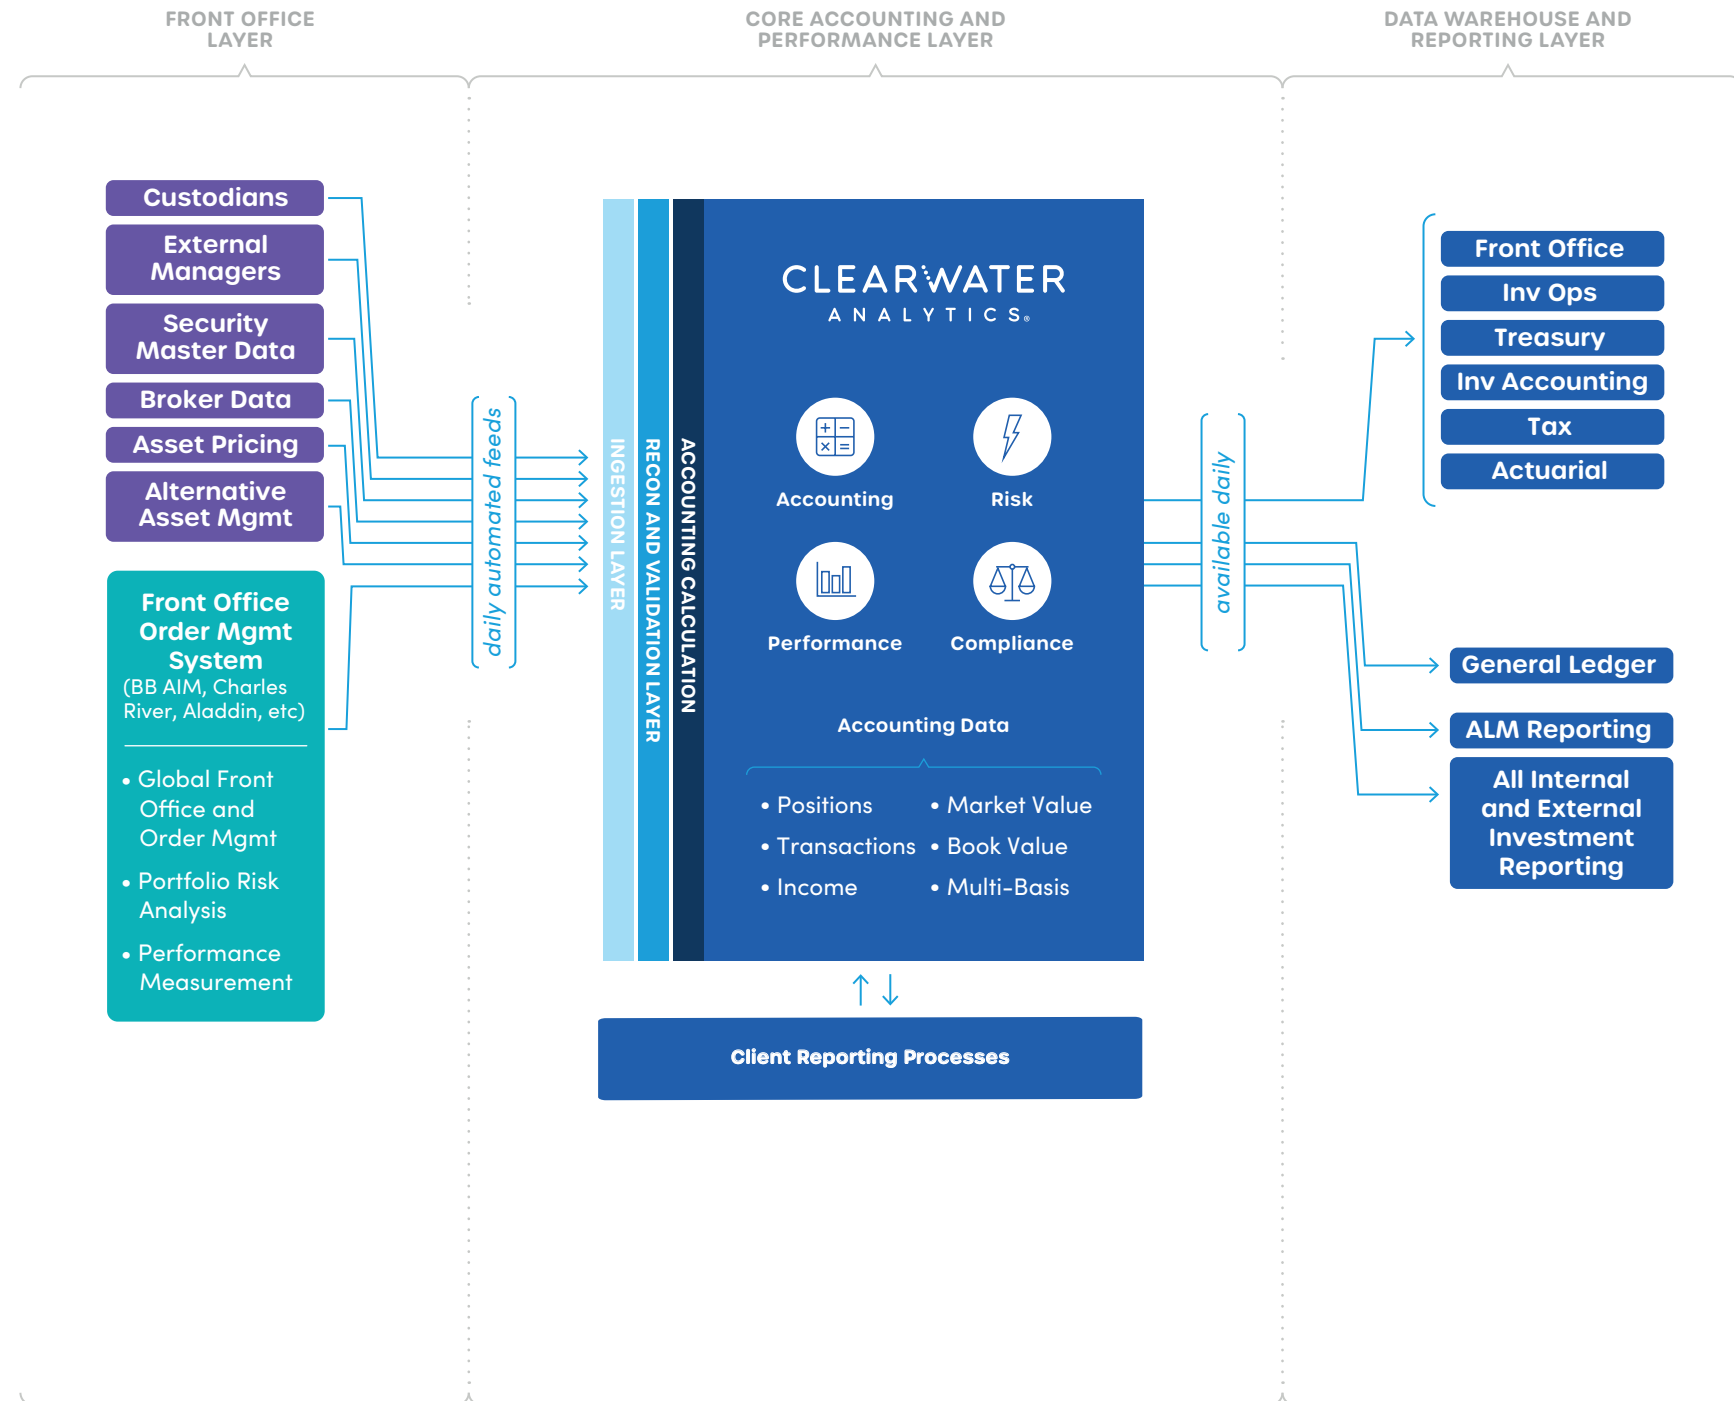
FRONT OFFICE LAYER

CORE ACCOUNTING AND PERFORMANCE LAYER

DATA WAREHOUSE AND REPORTING LAYER

Custodians

External Managers

Security Master Data

Broker Data

Asset Pricing

Alternative Asset Mgmt

Front Office Order Mgmt System
(BB AIM, Charles River, Aladdin, etc)

• Global Front Office and Order Mgmt
• Portfolio Risk Analysis
• Performance Measurement

daily automated feeds

INGESTION LAYER

RECON AND VALIDATION LAYER

ACCOUNTING CALCULATION

CLEARWATER
ANALYTICS

Accounting

Risk

Performance

Compliance

Accounting Data

• Positions
• Transactions
• Income
• Market Value
• Book Value
• Multi-Basis

Client Reporting Processes

available daily

Front Office

Inv Ops

Treasury

Inv Accounting

Tax

Actuarial

General Ledger

ALM Reporting

All Internal and External Investment Reporting